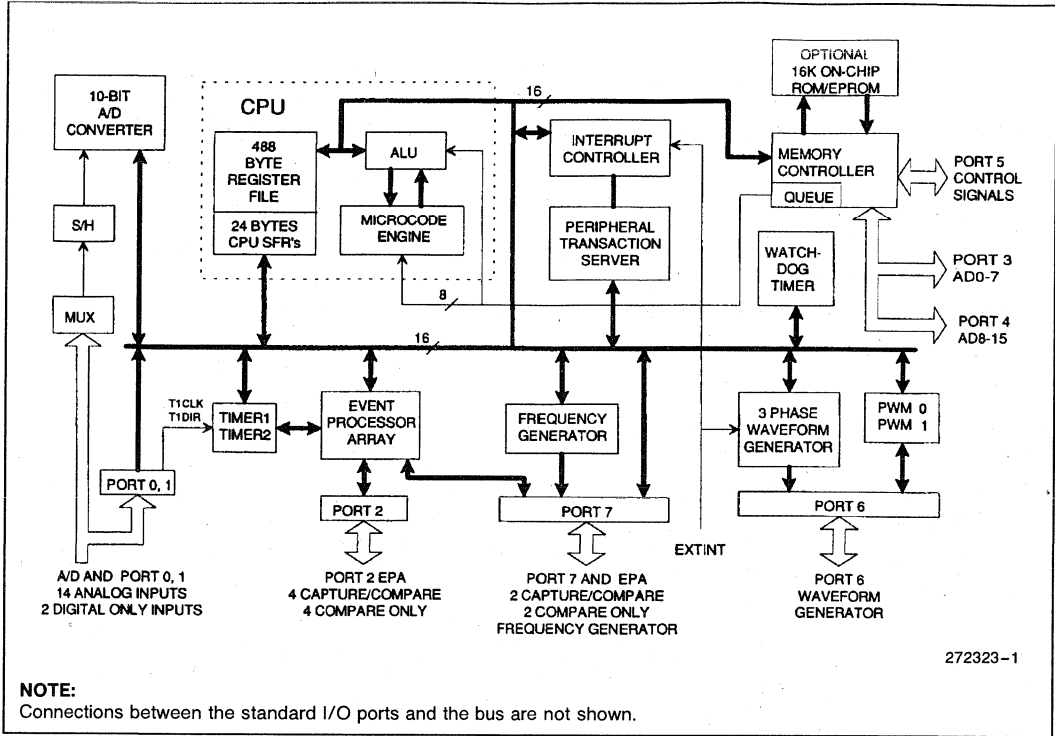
10-BIT
A/D
CONVERTER

S/H

MUX

CPU

488
BYTE
REGISTER
FILE

24 BYTES
CPU SFR's

ALU

MICROCODE
ENGINE

16

8

INTERRUPT
CONTROLLER

PERIPHERAL
TRANSACTION
SERVER

OPTIONAL
16K ON-CHIP
ROM/EPROM

MEMORY
CONTROLLER

QUEUE

PORT 5
CONTROL
SIGNALS

WATCH-
DOG
TIMER

PORT 3
AD0-7

PORT 4
AD8-15

16

T1CLK
T1DIR

TIMER1
TIMER2

EVENT
PROCESSOR
ARRAY

FREQUENCY
GENERATOR

3 PHASE
WAVEFORM
GENERATOR

PWM 0
PWM 1

PORT 0, 1

PORT 2

PORT 7

PORT 6

EXTINT

A/D AND PORT 0, 1
14 ANALOG INPUTS
2 DIGITAL ONLY INPUTS

PORT 2 EPA
4 CAPTURE/COMPARE
4 COMPARE ONLY

PORT 7 AND EPA
2 CAPTURE/COMPARE
2 COMPARE ONLY
FREQUENCY GENERATOR

PORT 6
WAVEFORM
GENERATOR

272323-1

NOTE:
Connections between the standard I/O ports and the bus are not shown.